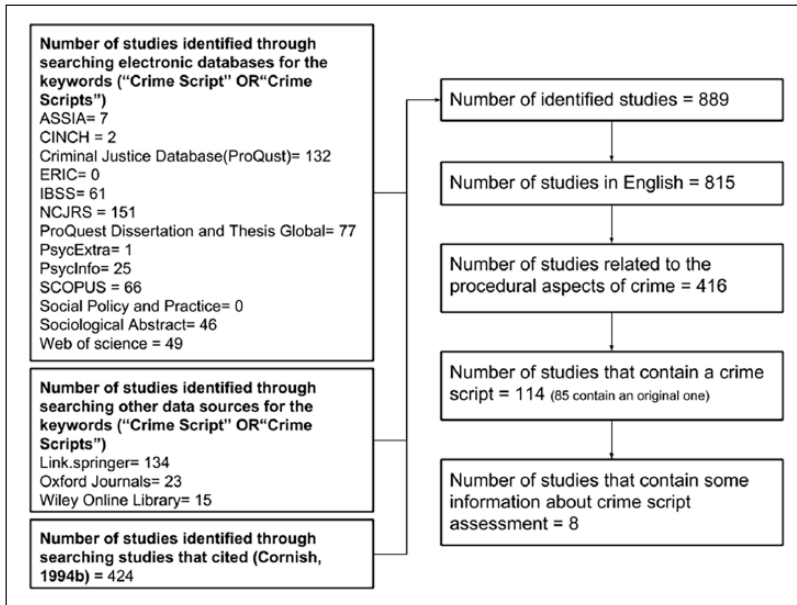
Number of studies identified through searching electronic databases for the keywords ("Crime Script" OR"Crime Scripts")
ASSIA= 7
CINCH = 2
Criminal Justice Database(ProQust)= 132
ERIC= 0
IBSS= 61
NCJRS = 151
ProQuest Dissertation and Thesis Global= 77
PsycExtra= 1
PsycInfo= 25
SCOPUS = 66
Social Policy and Practice= 0
Sociological Abstract= 46
Web of science = 49

Number of studies identified through searching other data sources for the keywords ("Crime Script" OR"Crime Scripts")
Link.springer= 134
Oxford Journals= 23
Wiley Online Library= 15

Number of studies identified through searching studies that cited (Cornish, 1994b) = 424

Number of identified studies = 889

Number of studies in English = 815

Number of studies related to the procedural aspects of crime = 416

Number of studies that contain a crime script = 114 (85 contain an original one)

Number of studies that contain some information about crime script assessment = 8